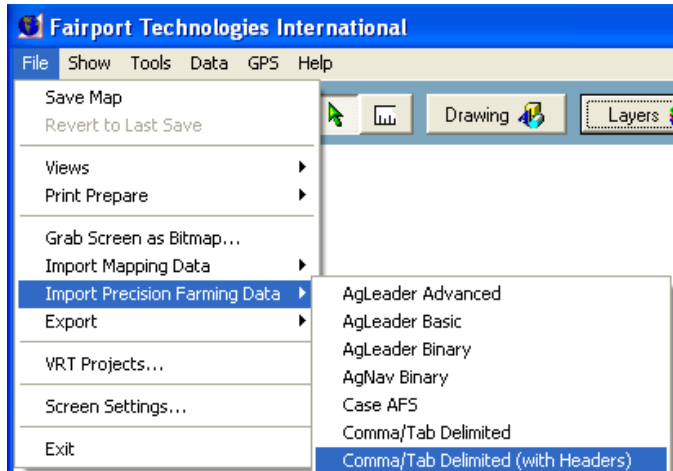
Fairport Technologies International

File Show Tools Data GPS Help

Save Map
Revert to Last Save

Views
Print Prepare

Grab Screen as Bitmap...
Import Mapping Data
Import Precision Farming Data
Export

VRT Projects...

Screen Settings...

Exit

Drawing

Layers

AgLeader Advanced
AgLeader Basic
AgLeader Binary
AgNav Binary
Case AFS
Comma/Tab Delimited
Comma/Tab Delimited (with Headers)